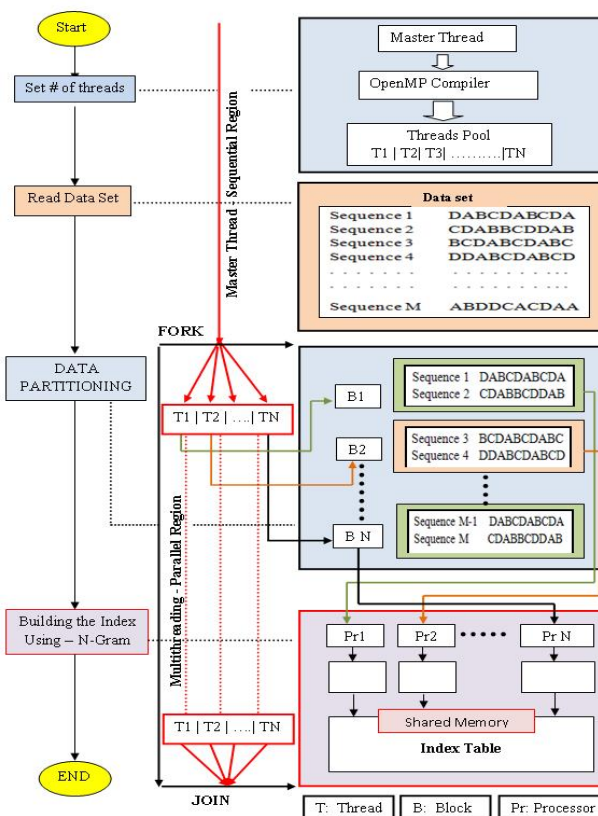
Start

Set # of threads

Read Data Set

DATA PARTITIONING

Building the Index Using – N-Gram

END

Master Thread - Sequential Region

Master Thread

OpenMP Compiler

Threads Pool
T1 | T2| T3| ..........|TN

Data set

| | |
|---|---|
| Sequence 1 | DABCDABCDA |
| Sequence 2 | CDABBCDDAB |
| Sequence 3 | BCDABCDABC |
| Sequence 4 | DDABCDABCD |
| - - - - - - | - - - - - - |
| Sequence M | ABDDCACDAA |

FORK

T1 | T2 | ....| TN

B1

B2

B N

Sequence 1 DABCDABCDA
Sequence 2 CDABBCDDAB

Sequence 3 BCDABCDABC
Sequence 4 DDABCDABCD

Sequence M-1 DABCDABCDA
Sequence M CDABBCDDAB

Multithreading - Parallel Region

Pr1

Pr2

Pr N

Shared Memory

Index Table

T1 | T2 | ....| TN

JOIN

T: Thread

B: Block

Pr: Processor